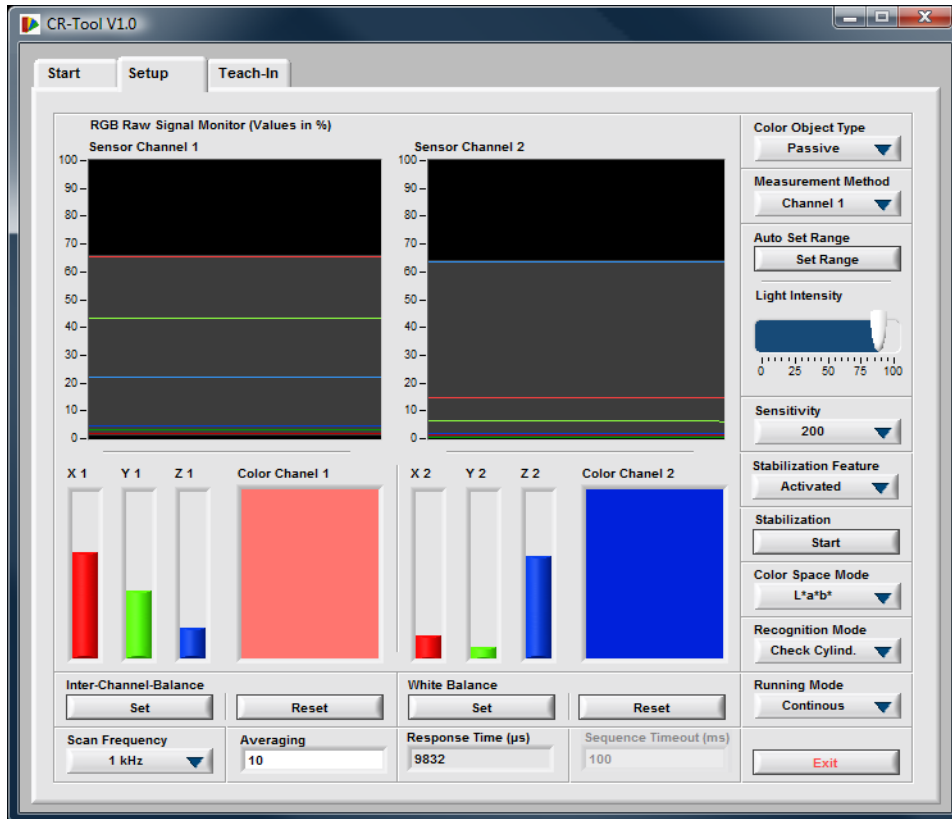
CR-Tool V1.0

Start
Setup
Teach-In

RGB Raw Signal Monitor (Values in %)

Sensor Channel 1
100
90
80
70
60
50
40
30
20
10
0

Sensor Channel 2
100
90
80
70
60
50
40
30
20
10
0

X 1
Y 1
Z 1
Color Chanel 1

X 2
Y 2
Z 2
Color Chanel 2

Color Object Type
Passive

Measurement Method
Channel 1

Auto Set Range
Set Range

Light Intensity
0 25 50 75 100

Sensitivity
200

Stabilization Feature
Activated

Stabilization
Start

Color Space Mode
L*a*b*

Recognition Mode
Check Cylind.

Inter-Channel-Balance
Set
Reset

White Balance
Set
Reset

Running Mode
Continous

Scan Frequency
1 kHz

Averaging
10

Response Time (µs)
9832

Sequence Timeout (ms)
100

Exit